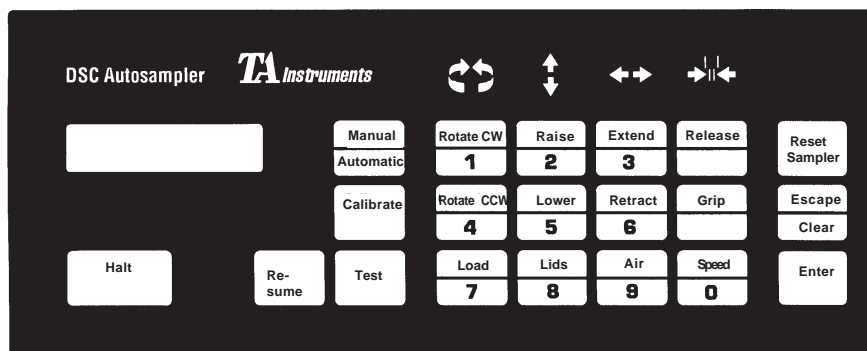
DSC Autosampler TA Instruments

Manual
Automatic

Rotate CW
1

Raise
2

Extend
3

Release

Reset Sampler

Calibrate

Rotate CCW
4

Lower
5

Retract
6

Grip

Escape
Clear

Halt

Resume

Test

Load
7

Lids
8

Air
9

Speed
0

Enter